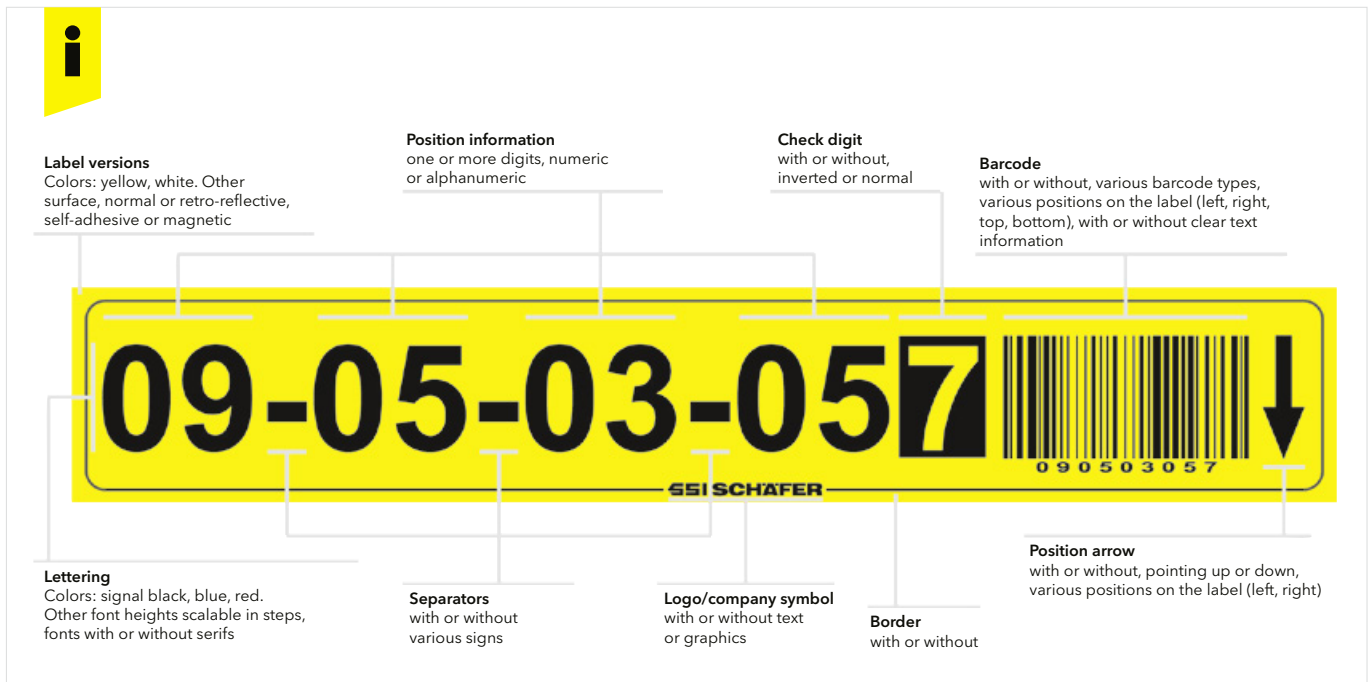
i

Label versions
Colors: yellow, white. Other surface, normal or retro-reflective, self-adhesive or magnetic

Position information
one or more digits, numeric or alphanumeric

Check digit
with or without, inverted or normal

Barcode
with or without, various barcode types, various positions on the label (left, right, top, bottom), with or without clear text information

09-05-03-057

090503057

SSI SCHÄFER

Lettering
Colors: signal black, blue, red. Other font heights scalable in steps, fonts with or without serifs

Separators
with or without various signs

Logo/company symbol
with or without text or graphics

Border
with or without

Position arrow
with or without, pointing up or down, various positions on the label (left, right)